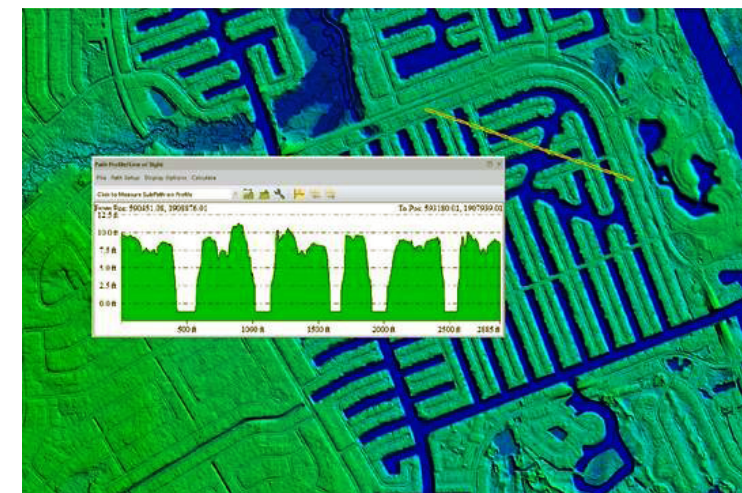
Path Profile/Line of Sight

File Path Setup Display Options Calculate

Click to Measure Sub-Path on Profile

From Pos: 590451.06, 1908876.01

To Pos: 593180.61, 1907939.02

12.5 ft

10.0 ft

7.5 ft

5.0 ft

2.5 ft

0.0 ft

500 ft

1000 ft

1500 ft

2000 ft

2500 ft

2885 ft